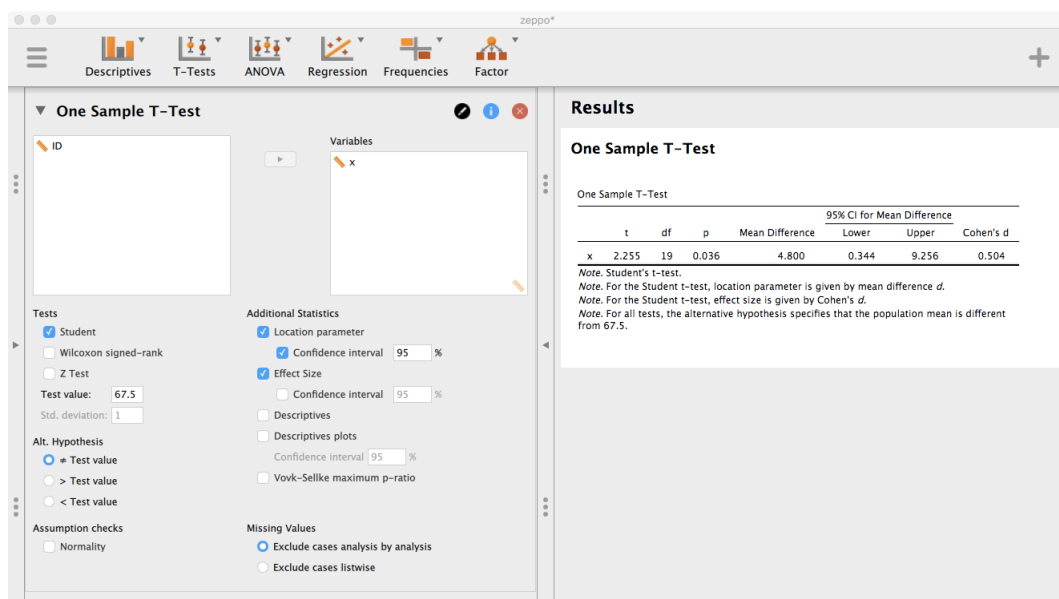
zeppo*

Descriptives T-Tests ANOVA Regression Frequencies Factor

One Sample T-Test

ID

Variables

x

Tests

Student

Wilcoxon signed-rank

Z Test

Test value: 67.5

Std. deviation: 1

Alt. Hypothesis

≠ Test value

> Test value

< Test value

Assumption checks

Normality

Additional Statistics

Location parameter

Confidence interval 95 %

Effect Size

Confidence interval 95 %

Descriptives

Descriptives plots

Confidence interval 95 %

Vovk-Sellke maximum p-ratio

Missing Values

Exclude cases analysis by analysis

Exclude cases listwise

Results

One Sample T-Test

One Sample T-Test

| | t | df | p | Mean Difference | 95% CI for Mean Difference Lower | 95% CI for Mean Difference Upper | Cohen's d |
|---|---|---|---|---|---|---|---|
| x | 2.255 | 19 | 0.036 | 4.800 | 0.344 | 9.256 | 0.504 |

*Note*. Student's t-test.
*Note*. For the Student t-test, location parameter is given by mean difference *d*.
*Note*. For the Student t-test, effect size is given by Cohen's *d*.
*Note*. For all tests, the alternative hypothesis specifies that the population mean is different from 67.5.